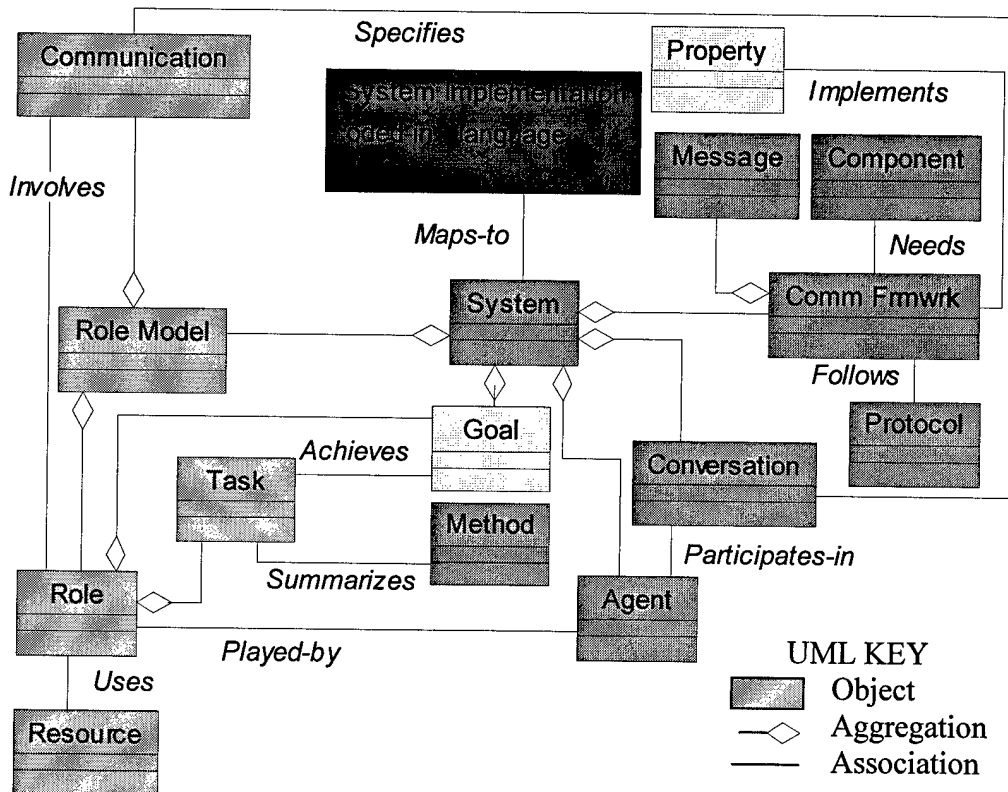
Communication

Specifies

Property

System Implementation
Coded in Language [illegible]

Implements

Message

Component

Involves

Maps-to

Needs

Role Model

System

Comm Frmwrk

Follows

Goal

Protocol

Achieves

Task

Conversation

Method

Participates-in

Summarizes

Role

Agent

Played-by

UML KEY

Uses

Object

Resource

Aggregation

Association